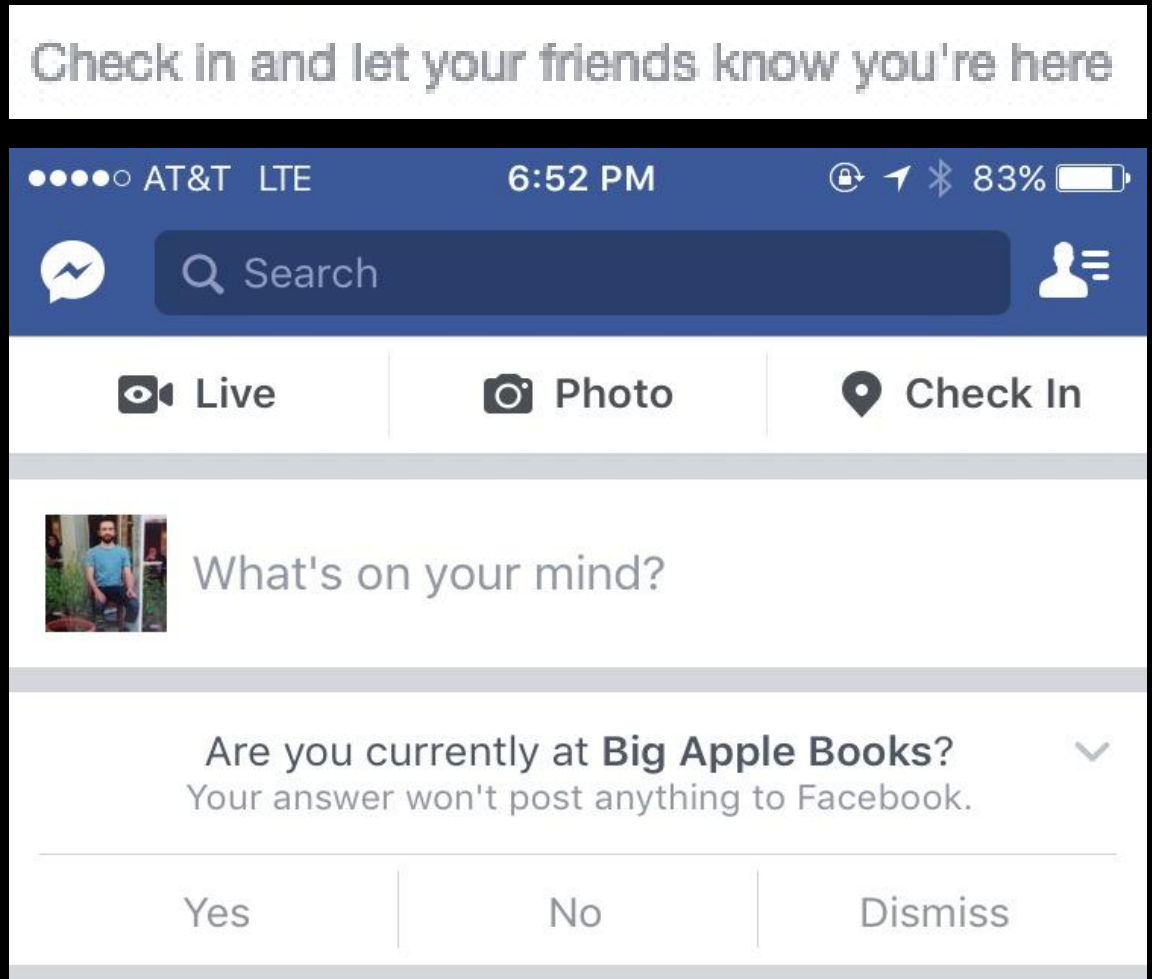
Check in and let your friends know you're here

●●●●○ AT&T LTE 6:52 PM 83%

Search

Live

Photo

Check In

What's on your mind?

Are you currently at **Big Apple Books**?
Your answer won't post anything to Facebook.

Yes

No

Dismiss